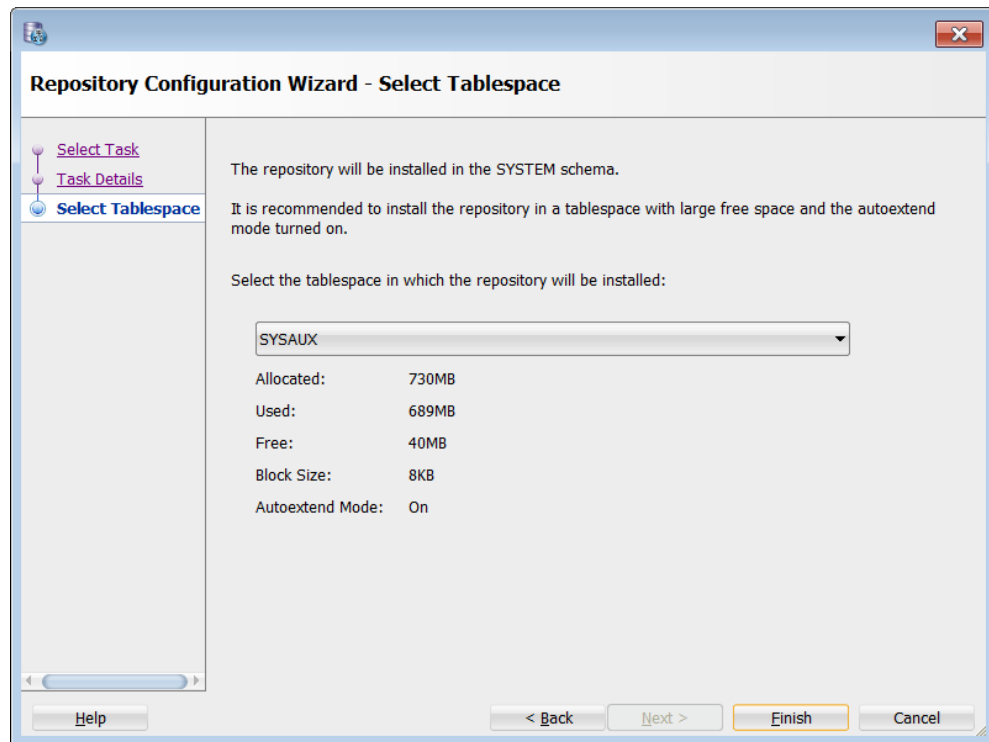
Repository Configuration Wizard - Select Tablespace

Select Task
Task Details
Select Tablespace

The repository will be installed in the SYSTEM schema.

It is recommended to install the repository in a tablespace with large free space and the autoextend mode turned on.

Select the tablespace in which the repository will be installed:

SYSAUX

| Allocated: | 730MB |
|---|---|
| Used: | 689MB |
| Free: | 40MB |
| Block Size: | 8KB |
| Autoextend Mode: | On |

Help
< Back
Next >
Finish
Cancel